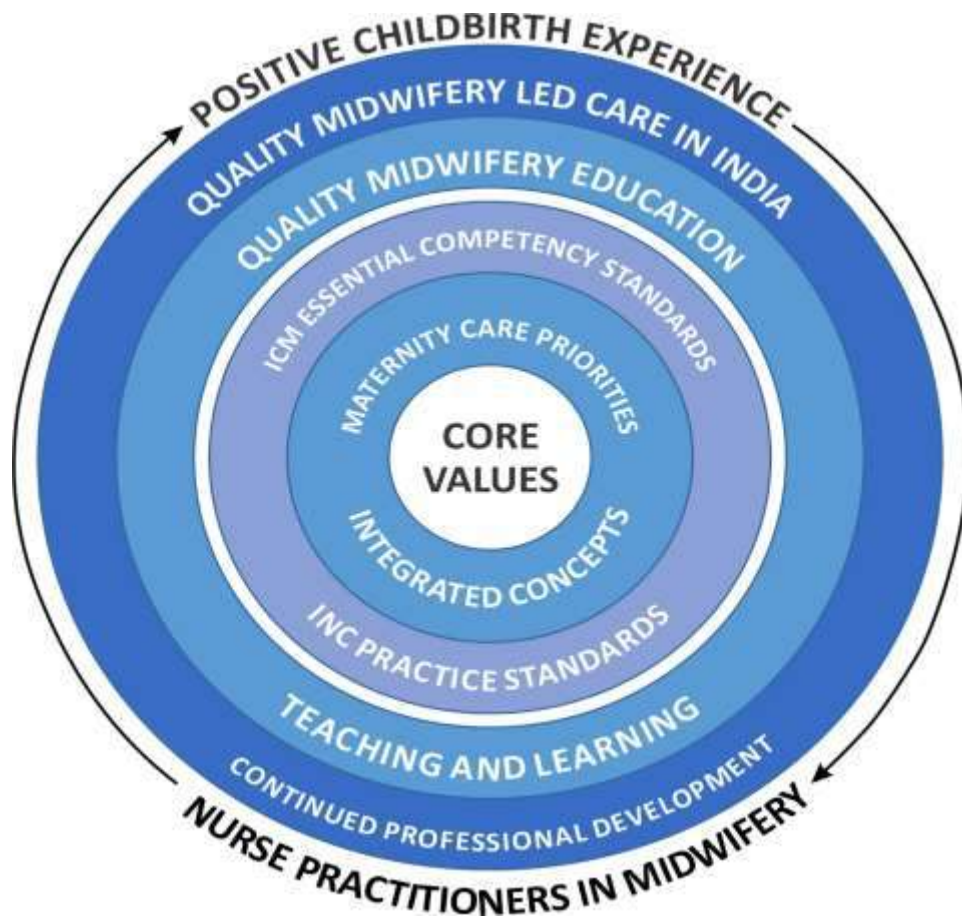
POSITIVE CHILDBIRTH EXPERIENCE

QUALITY MIDWIFERY LED CARE IN INDIA

QUALITY MIDWIFERY EDUCATION

ICM ESSENTIAL COMPETENCY STANDARDS

MATERNITY CARE PRIORITIES

CORE VALUES

INTEGRATED CONCEPTS

INC PRACTICE STANDARDS

TEACHING AND LEARNING

CONTINUED PROFESSIONAL DEVELOPMENT

NURSE PRACTITIONERS IN MIDWIFERY